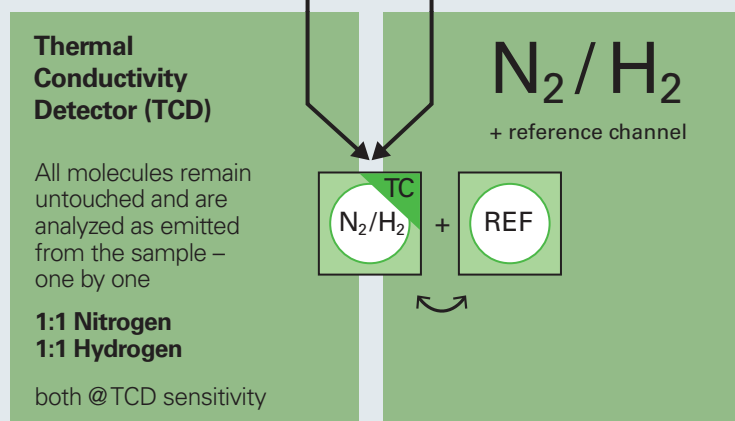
Thermal Conductivity Detector (TCD)

All molecules remain untouched and are analyzed as emitted from the sample – one by one

1:1 Nitrogen
1:1 Hydrogen

both @TCD sensitivity

$N_2 / H_2$

+ reference channel

TC

$N_2/H_2$

+

REF